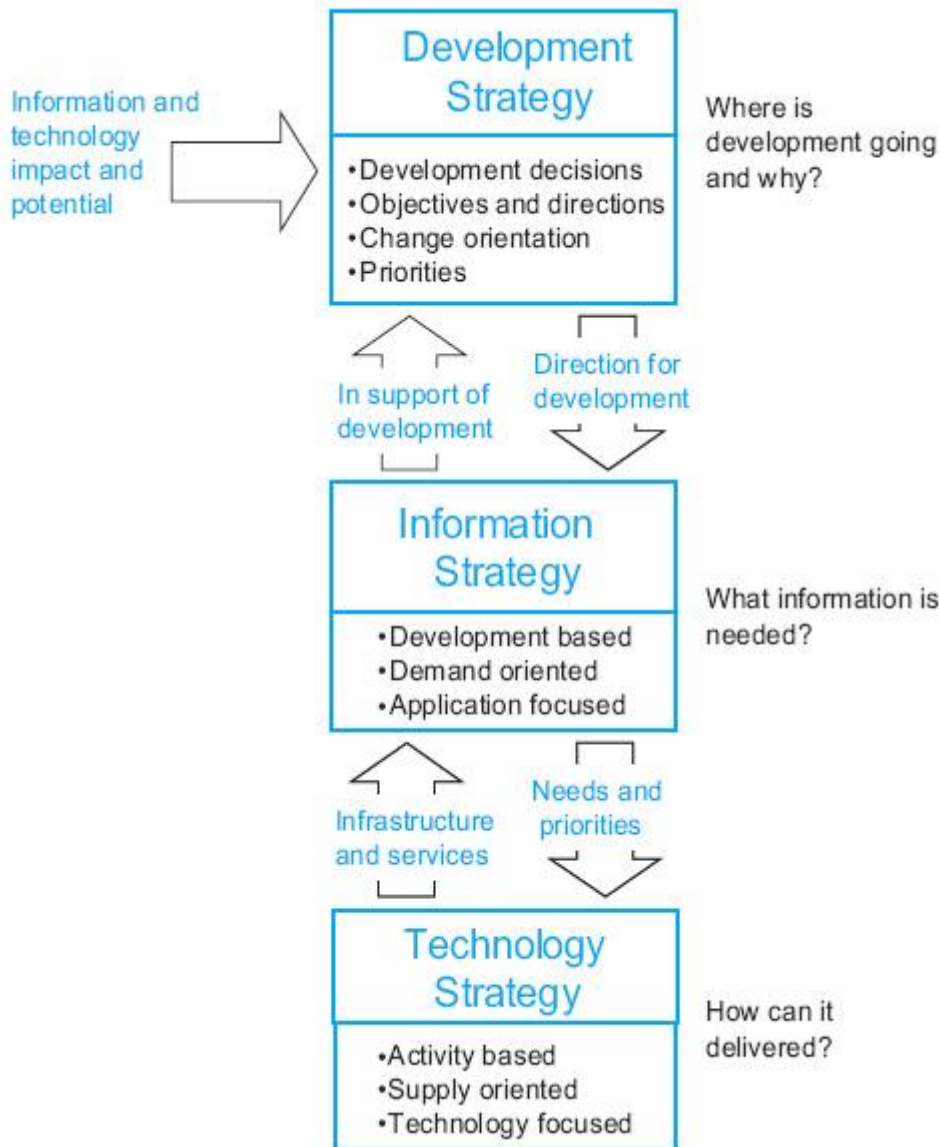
Information and technology impact and potential

Development Strategy

•Development decisions
•Objectives and directions
•Change orientation
•Priorities

Where is development going and why?

In support of development

Direction for development

Information Strategy

•Development based
•Demand oriented
•Application focused

What information is needed?

Infrastructure and services

Needs and priorities

Technology Strategy

•Activity based
•Supply oriented
•Technology focused

How can it delivered?